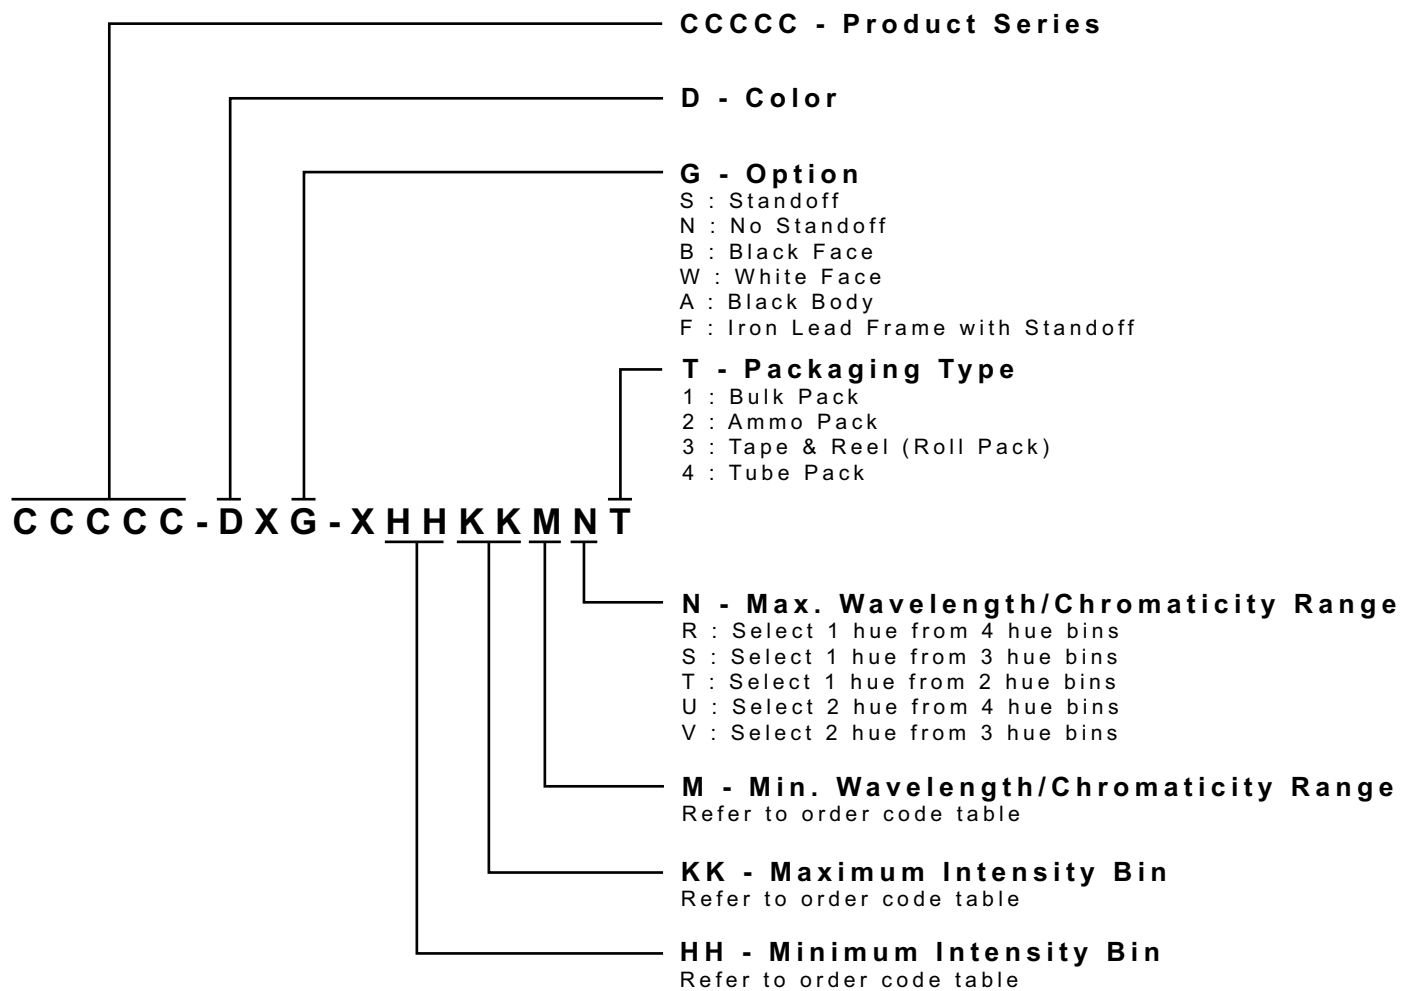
CCCCC - Product Series

D - Color

G - Option
S : Standoff
N : No Standoff
B : Black Face
W : White Face
A : Black Body
F : Iron Lead Frame with Standoff

T - Packaging Type
1 : Bulk Pack
2 : Ammo Pack
3 : Tape & Reel (Roll Pack)
4 : Tube Pack

CCCCC-DXG-XHHKKMNT

N - Max. Wavelength/Chromaticity Range
R : Select 1 hue from 4 hue bins
S : Select 1 hue from 3 hue bins
T : Select 1 hue from 2 hue bins
U : Select 2 hue from 4 hue bins
V : Select 2 hue from 3 hue bins

M - Min. Wavelength/Chromaticity Range
Refer to order code table

KK - Maximum Intensity Bin
Refer to order code table

HH - Minimum Intensity Bin
Refer to order code table